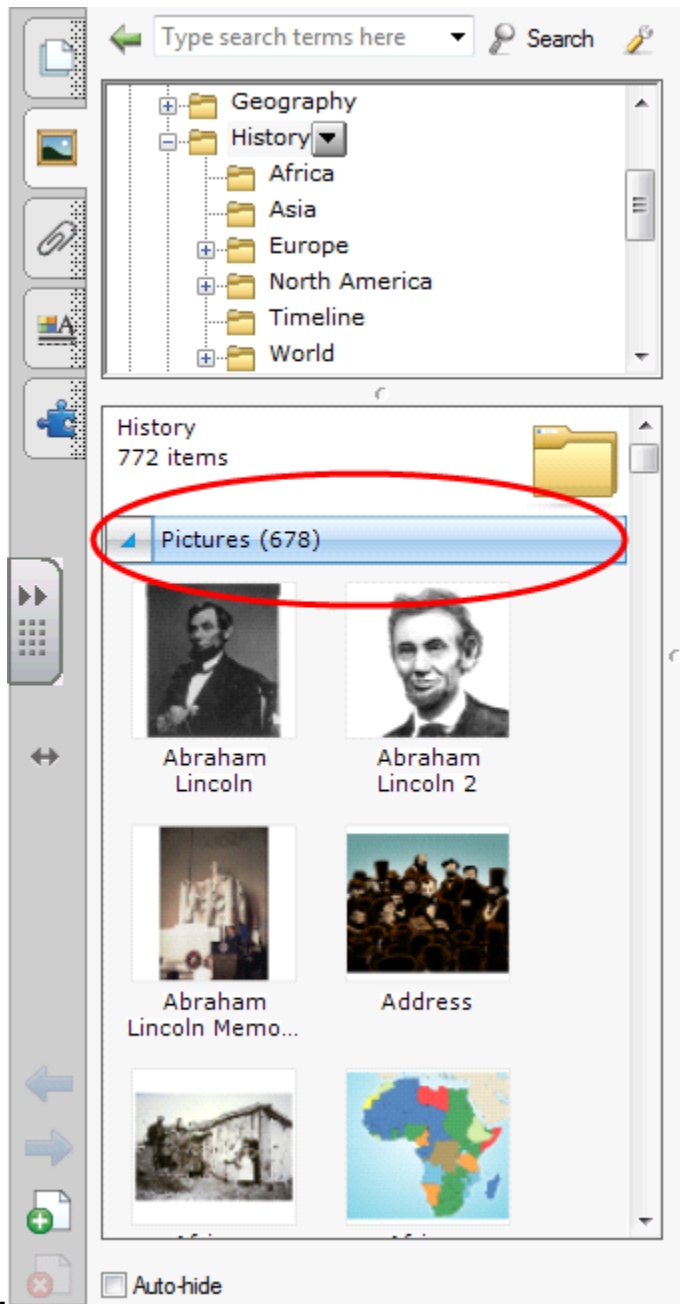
Type search terms here
Search

Geography
History
Africa
Asia
Europe
North America
Timeline
World

History
772 items

Pictures (678)

Abraham Lincoln
Abraham Lincoln 2
Abraham Lincoln Memo...
Address
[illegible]
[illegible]

Auto-hide